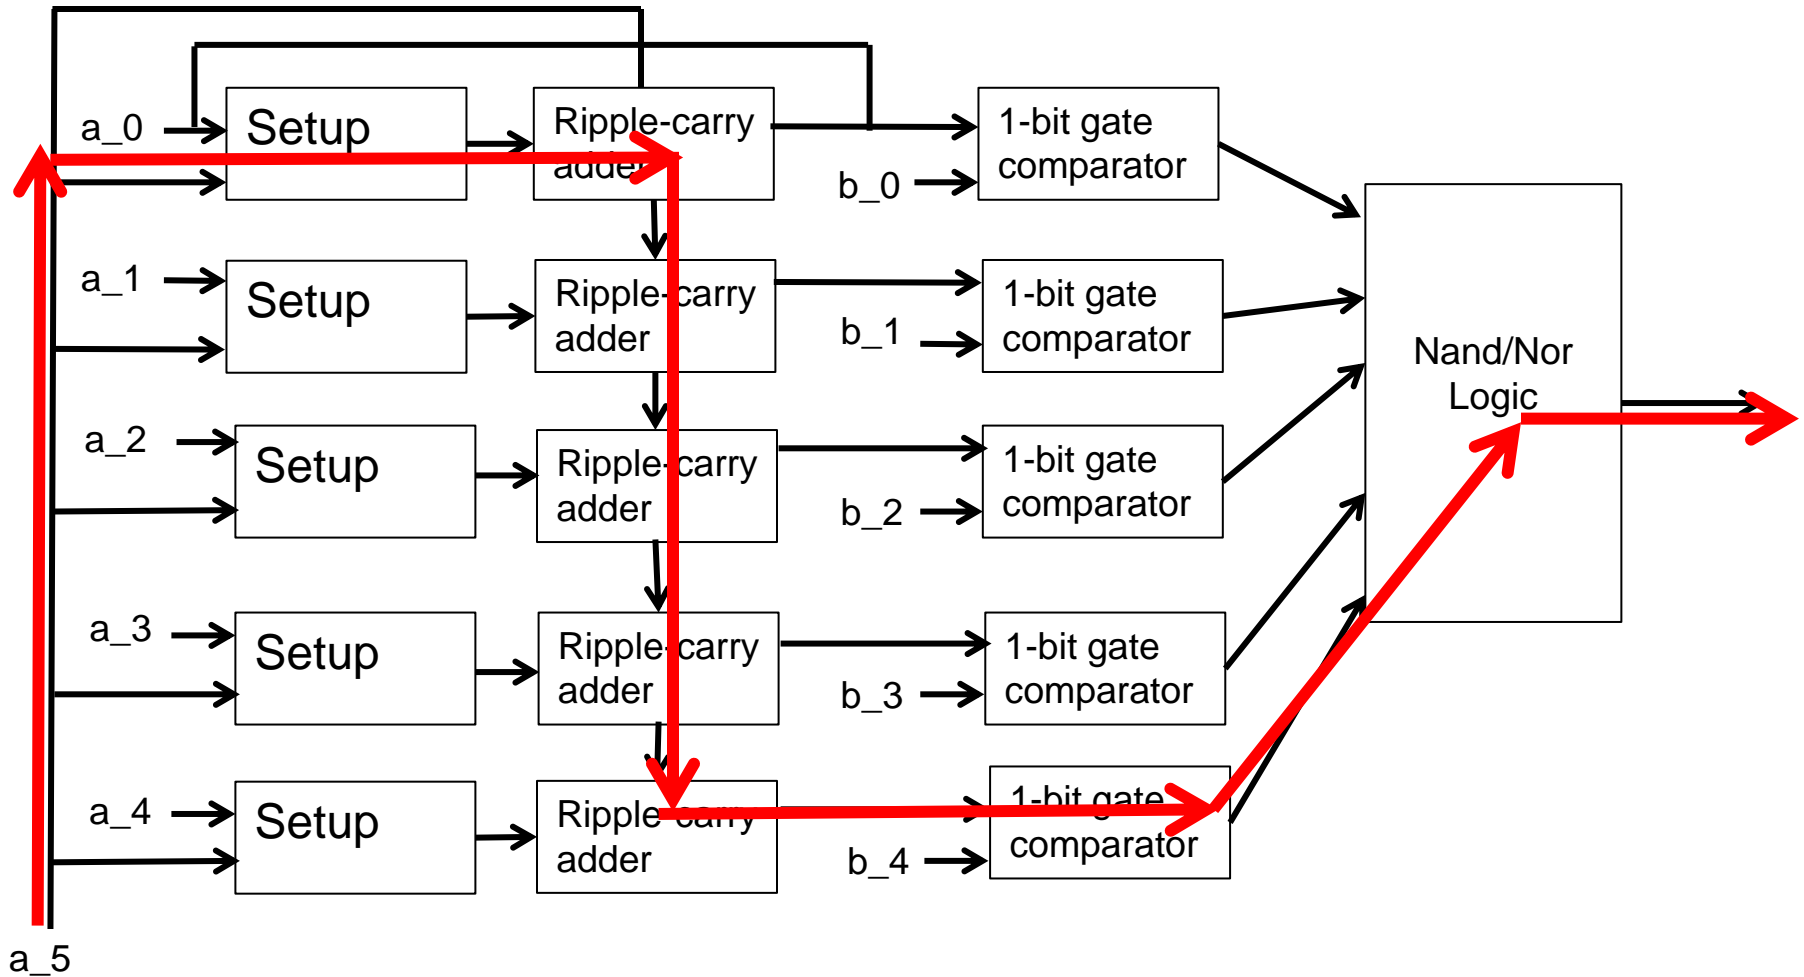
a_0
Setup
Ripple-carry adder
b_0
1-bit gate comparator
a_1
Setup
Ripple-carry adder
b_1
1-bit gate comparator
a_2
Setup
Ripple-carry adder
b_2
1-bit gate comparator
a_3
Setup
Ripple-carry adder
b_3
1-bit gate comparator
a_4
Setup
Ripple-carry adder
b_4
1-bit gate comparator
Nand/Nor Logic
a_5